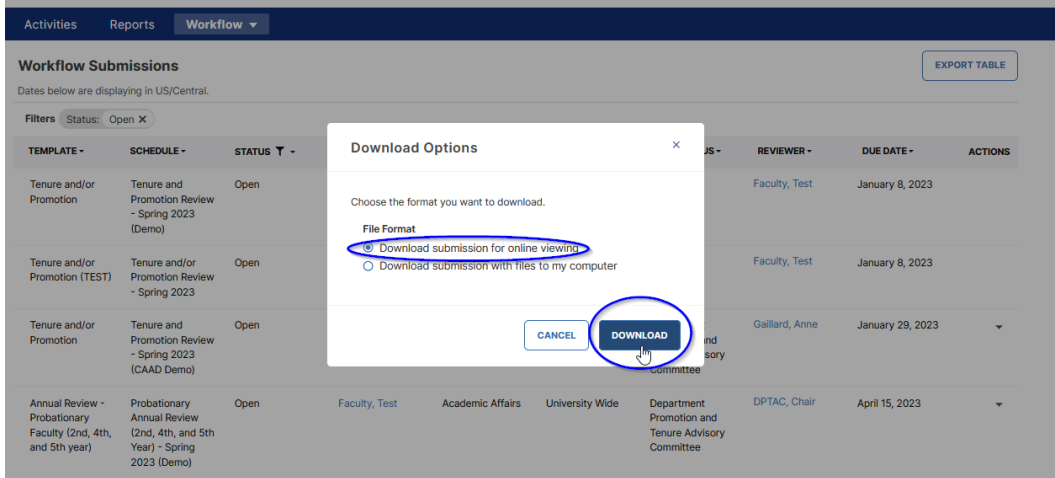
Activities Reports Workflow ▾

Workflow Submissions

EXPORT TABLE

Dates below are displaying in US/Central.

Filters Status: Open ✕

| TEMPLATE ▾ | SCHEDULE ▾ | STATUS | | | | US ▾ | REVIEWER ▾ | DUE DATE ▾ | ACTIONS |
|---|---|---|---|---|---|---|---|---|---|
| Tenure and/or Promotion | Tenure and Promotion Review - Spring 2023 (Demo) | Open | | | | | Faculty, Test | January 8, 2023 | |
| Tenure and/or Promotion (TEST) | Tenure and/or Promotion Review - Spring 2023 | Open | | | | | Faculty, Test | January 8, 2023 | |
| Tenure and/or Promotion | Tenure and Promotion Review - Spring 2023 (CAAD Demo) | Open | | | | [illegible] and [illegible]isory Committee | Gaillard, Anne | January 29, 2023 | ▾ |
| Annual Review - Probationary Faculty (2nd, 4th, and 5th year) | Probationary Annual Review (2nd, 4th, and 5th Year) - Spring 2023 (Demo) | Open | Faculty, Test | Academic Affairs | University Wide | Department Promotion and Tenure Advisory Committee | DPTAC, Chair | April 15, 2023 | ▾ |

Download Options

×

Choose the format you want to download.

File Format

Download submission for online viewing

Download submission with files to my computer

CANCEL

DOWNLOAD